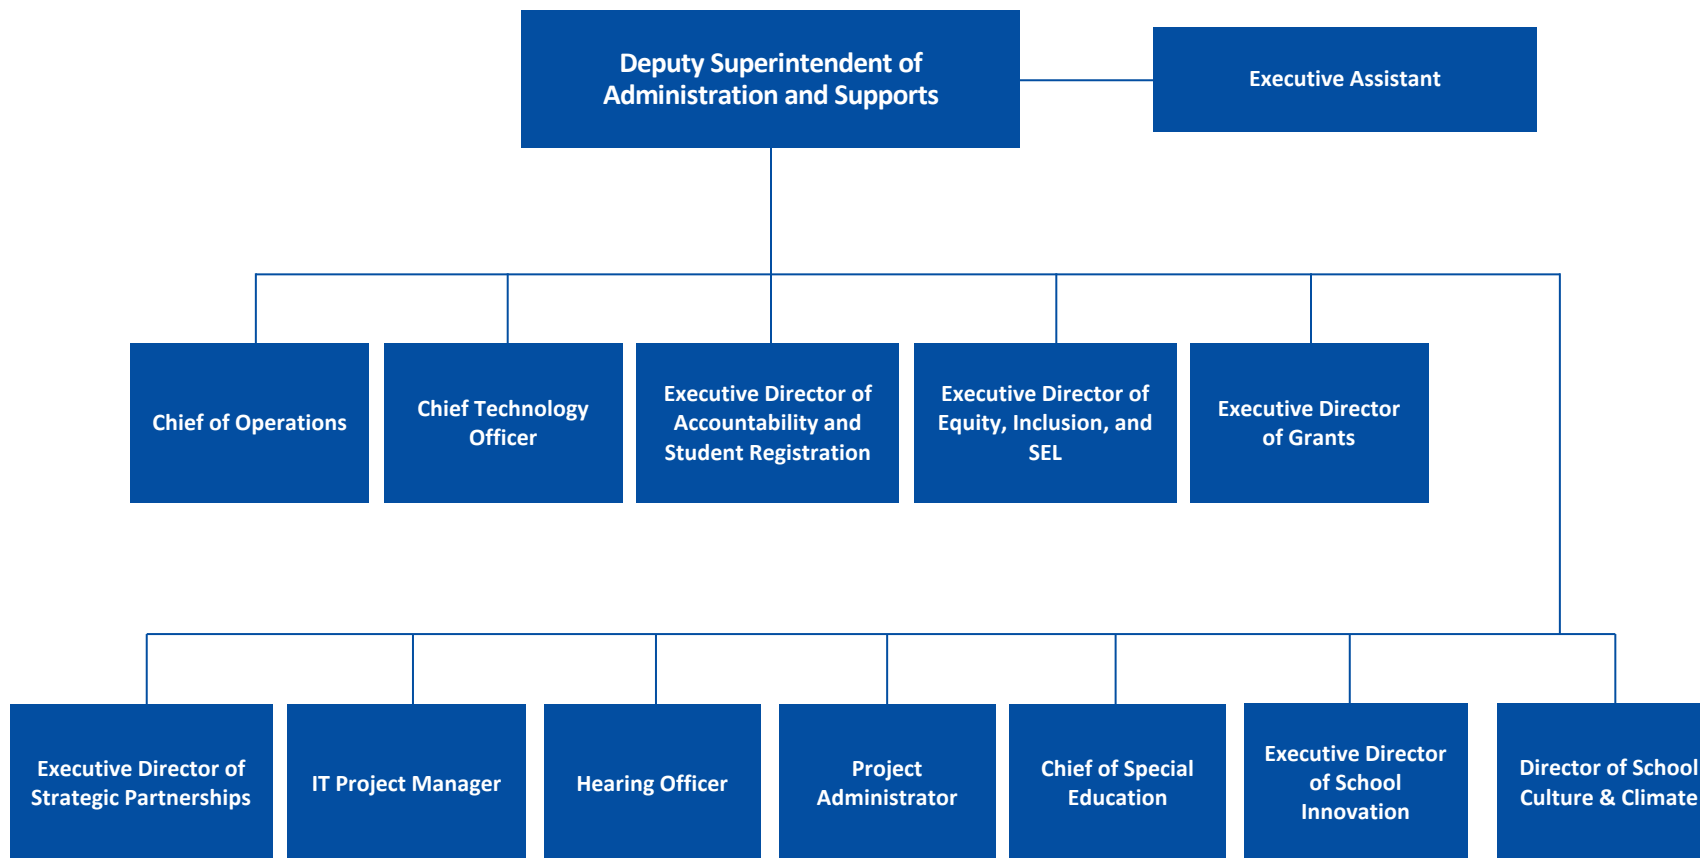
Deputy Superintendent of Administration and Supports

Executive Assistant

Chief of Operations

Chief Technology Officer

Executive Director of Accountability and Student Registration

Executive Director of Equity, Inclusion, and SEL

Executive Director of Grants

Executive Director of Strategic Partnerships

IT Project Manager

Hearing Officer

Project Administrator

Chief of Special Education

Executive Director of School Innovation

Director of School Culture & Climate